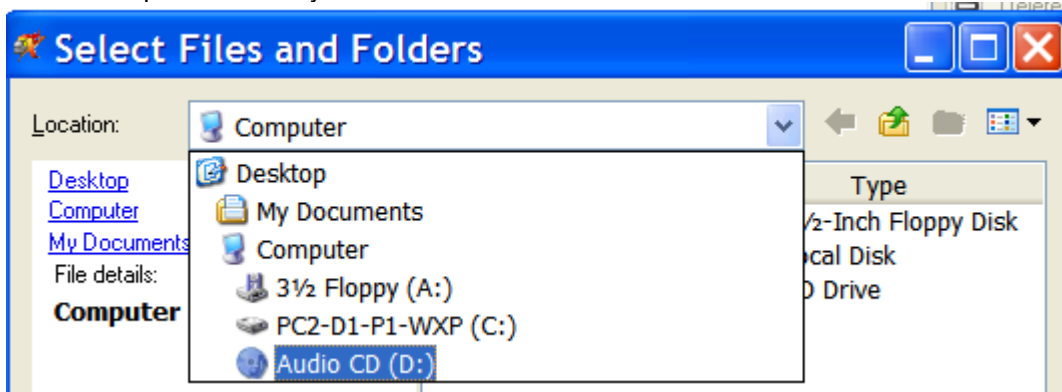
Select Files and Folders

Location: Computer

Desktop
Computer
My Documents
File details:
Computer

Desktop
My Documents
Computer
3½ Floppy (A:)
PC2-D1-P1-WXP (C:)
Audio CD (D:)

Type
½-Inch Floppy Disk
ocal Disk
D Drive